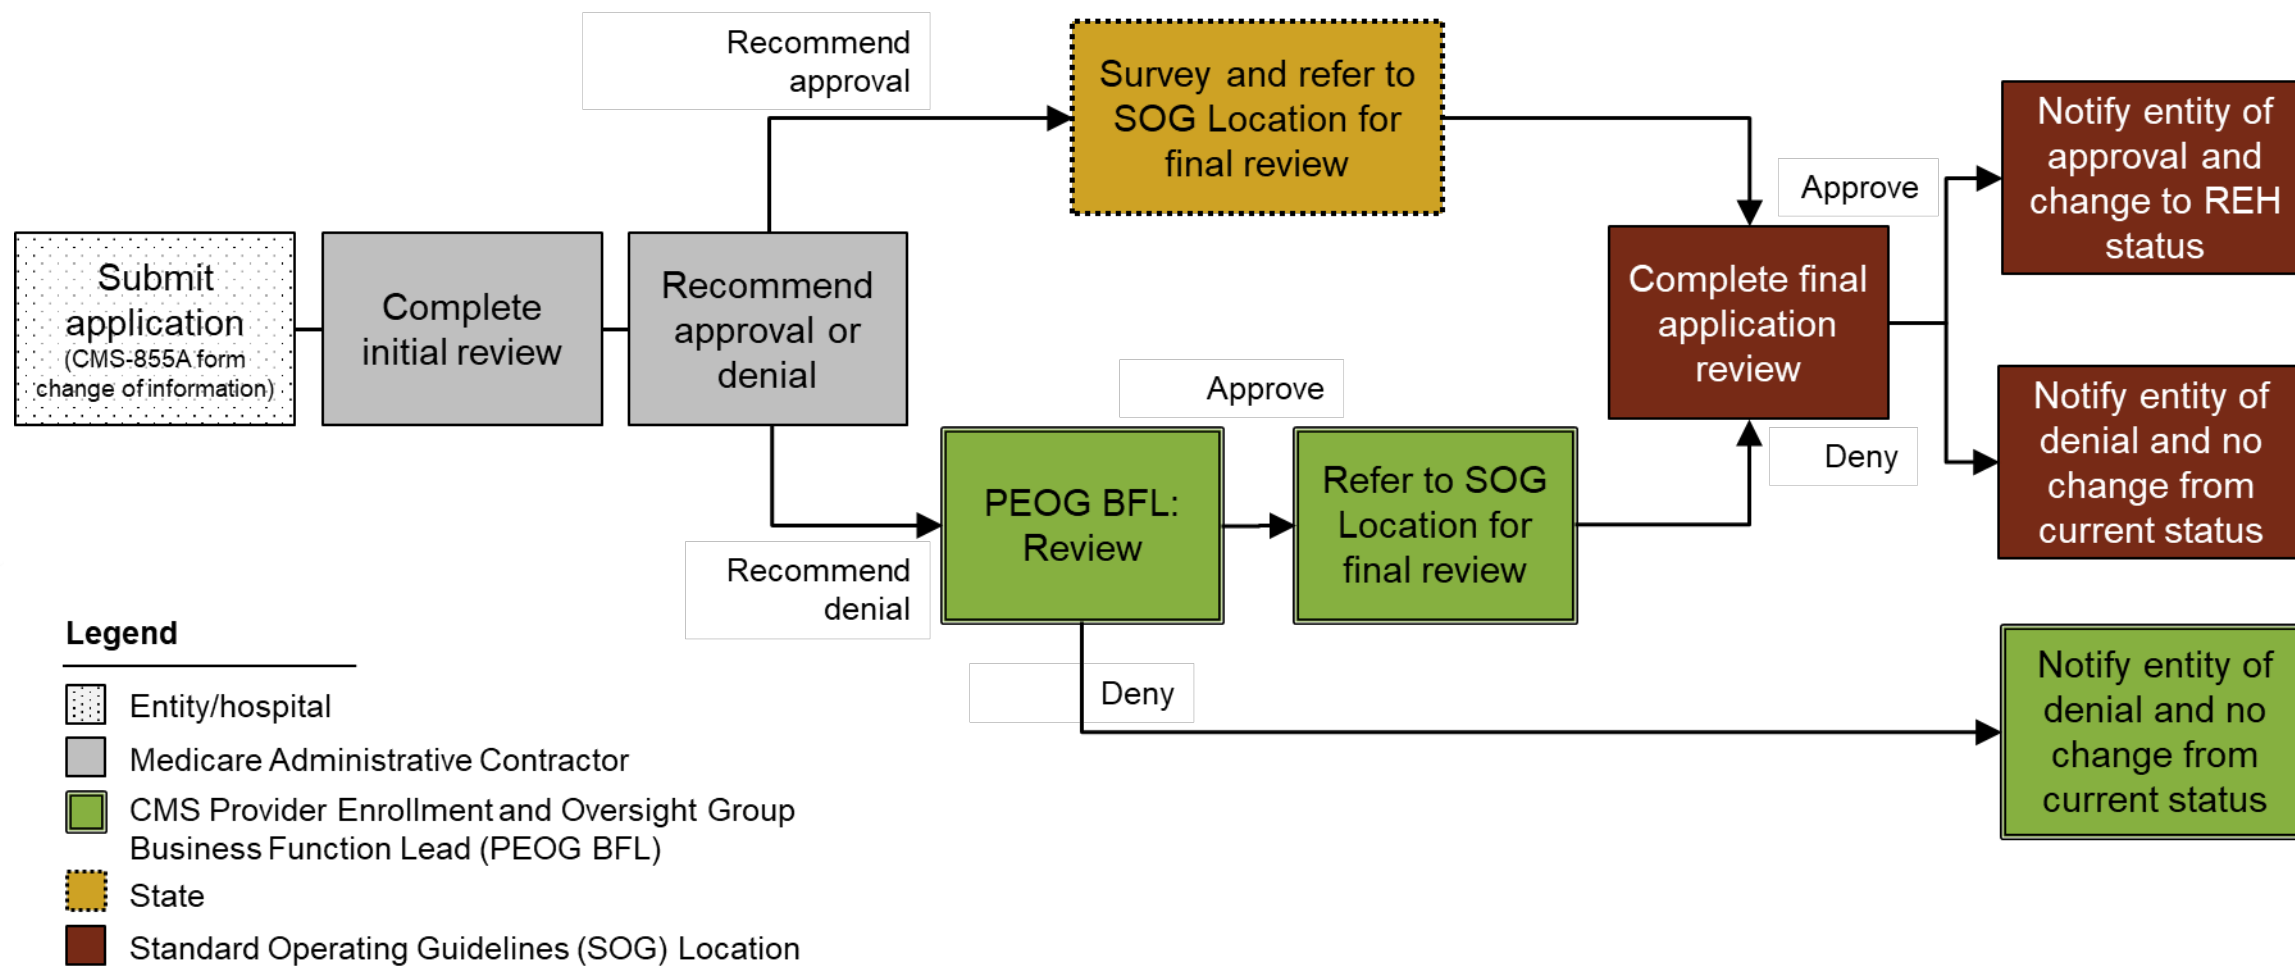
Submit application (CMS-855A form change of information)

Complete initial review

Recommend approval or denial

Recommend approval

Survey and refer to SOG Location for final review

Recommend denial

PEOG BFL: Review

Approve

Refer to SOG Location for final review

Deny

Complete final application review

Approve

Deny

Notify entity of approval and change to REH status

Notify entity of denial and no change from current status

Notify entity of denial and no change from current status

Legend

Entity/hospital

Medicare Administrative Contractor

CMS Provider Enrollment and Oversight Group Business Function Lead (PEOG BFL)

State

Standard Operating Guidelines (SOG) Location